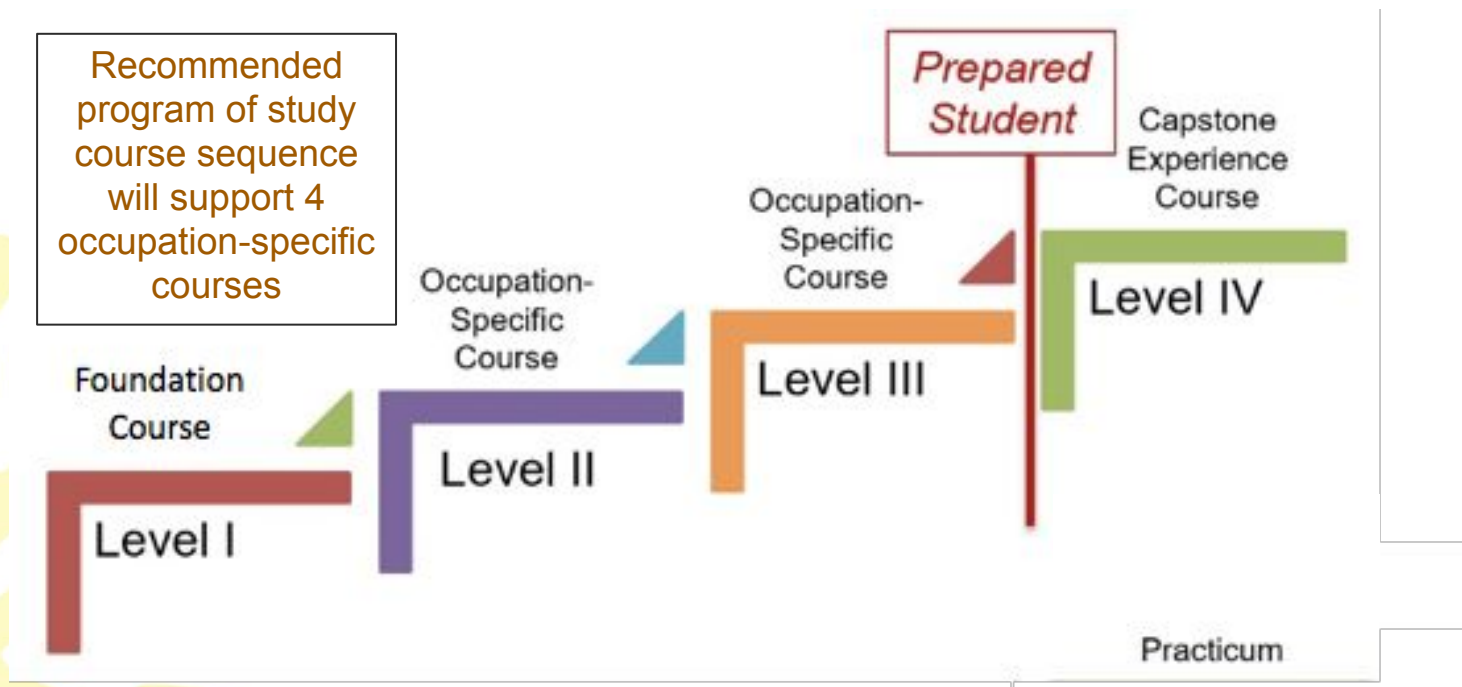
Recommended program of study course sequence will support 4 occupation-specific courses

Prepared Student

Foundation Course

Level I

Occupation-Specific Course

Level II

Occupation-Specific Course

Level III

Capstone Experience Course

Level IV

Practicum